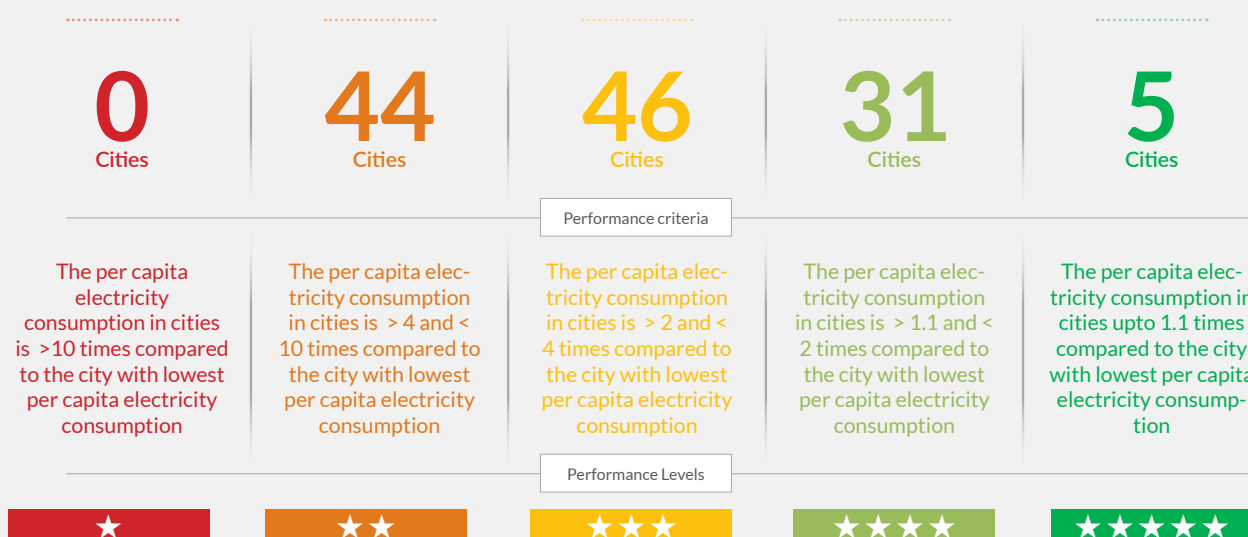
0
Cities

44
Cities

46
Cities

31
Cities

5
Cities

Performance criteria

The per capita electricity consumption in cities is >10 times compared to the city with lowest per capita electricity consumption

The per capita electricity consumption in cities is > 4 and < 10 times compared to the city with lowest per capita electricity consumption

The per capita electricity consumption in cities is > 2 and < 4 times compared to the city with lowest per capita electricity consumption

The per capita electricity consumption in cities is > 1.1 and < 2 times compared to the city with lowest per capita electricity consumption

The per capita electricity consumption in cities upto 1.1 times compared to the city with lowest per capita electricity consumption

Performance Levels

★

★★

★★★

★★★★

★★★★★